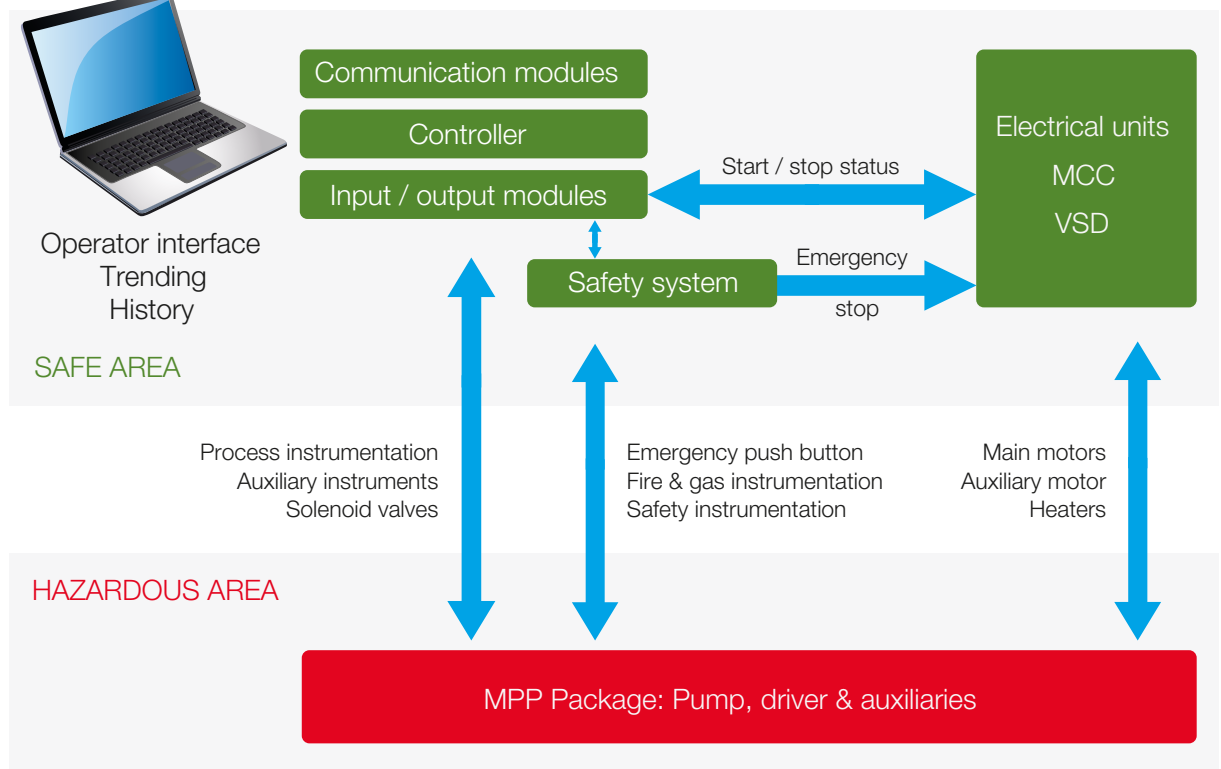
Operator interface
Trending
History

Communication modules

Controller

Input / output modules

Safety system

Start / stop status

Emergency

stop

Electrical units

MCC

VSD

SAFE AREA

Process instrumentation
Auxiliary instruments
Solenoid valves

Emergency push button
Fire & gas instrumentation
Safety instrumentation

Main motors
Auxiliary motor
Heaters

HAZARDOUS AREA

MPP Package: Pump, driver & auxiliaries